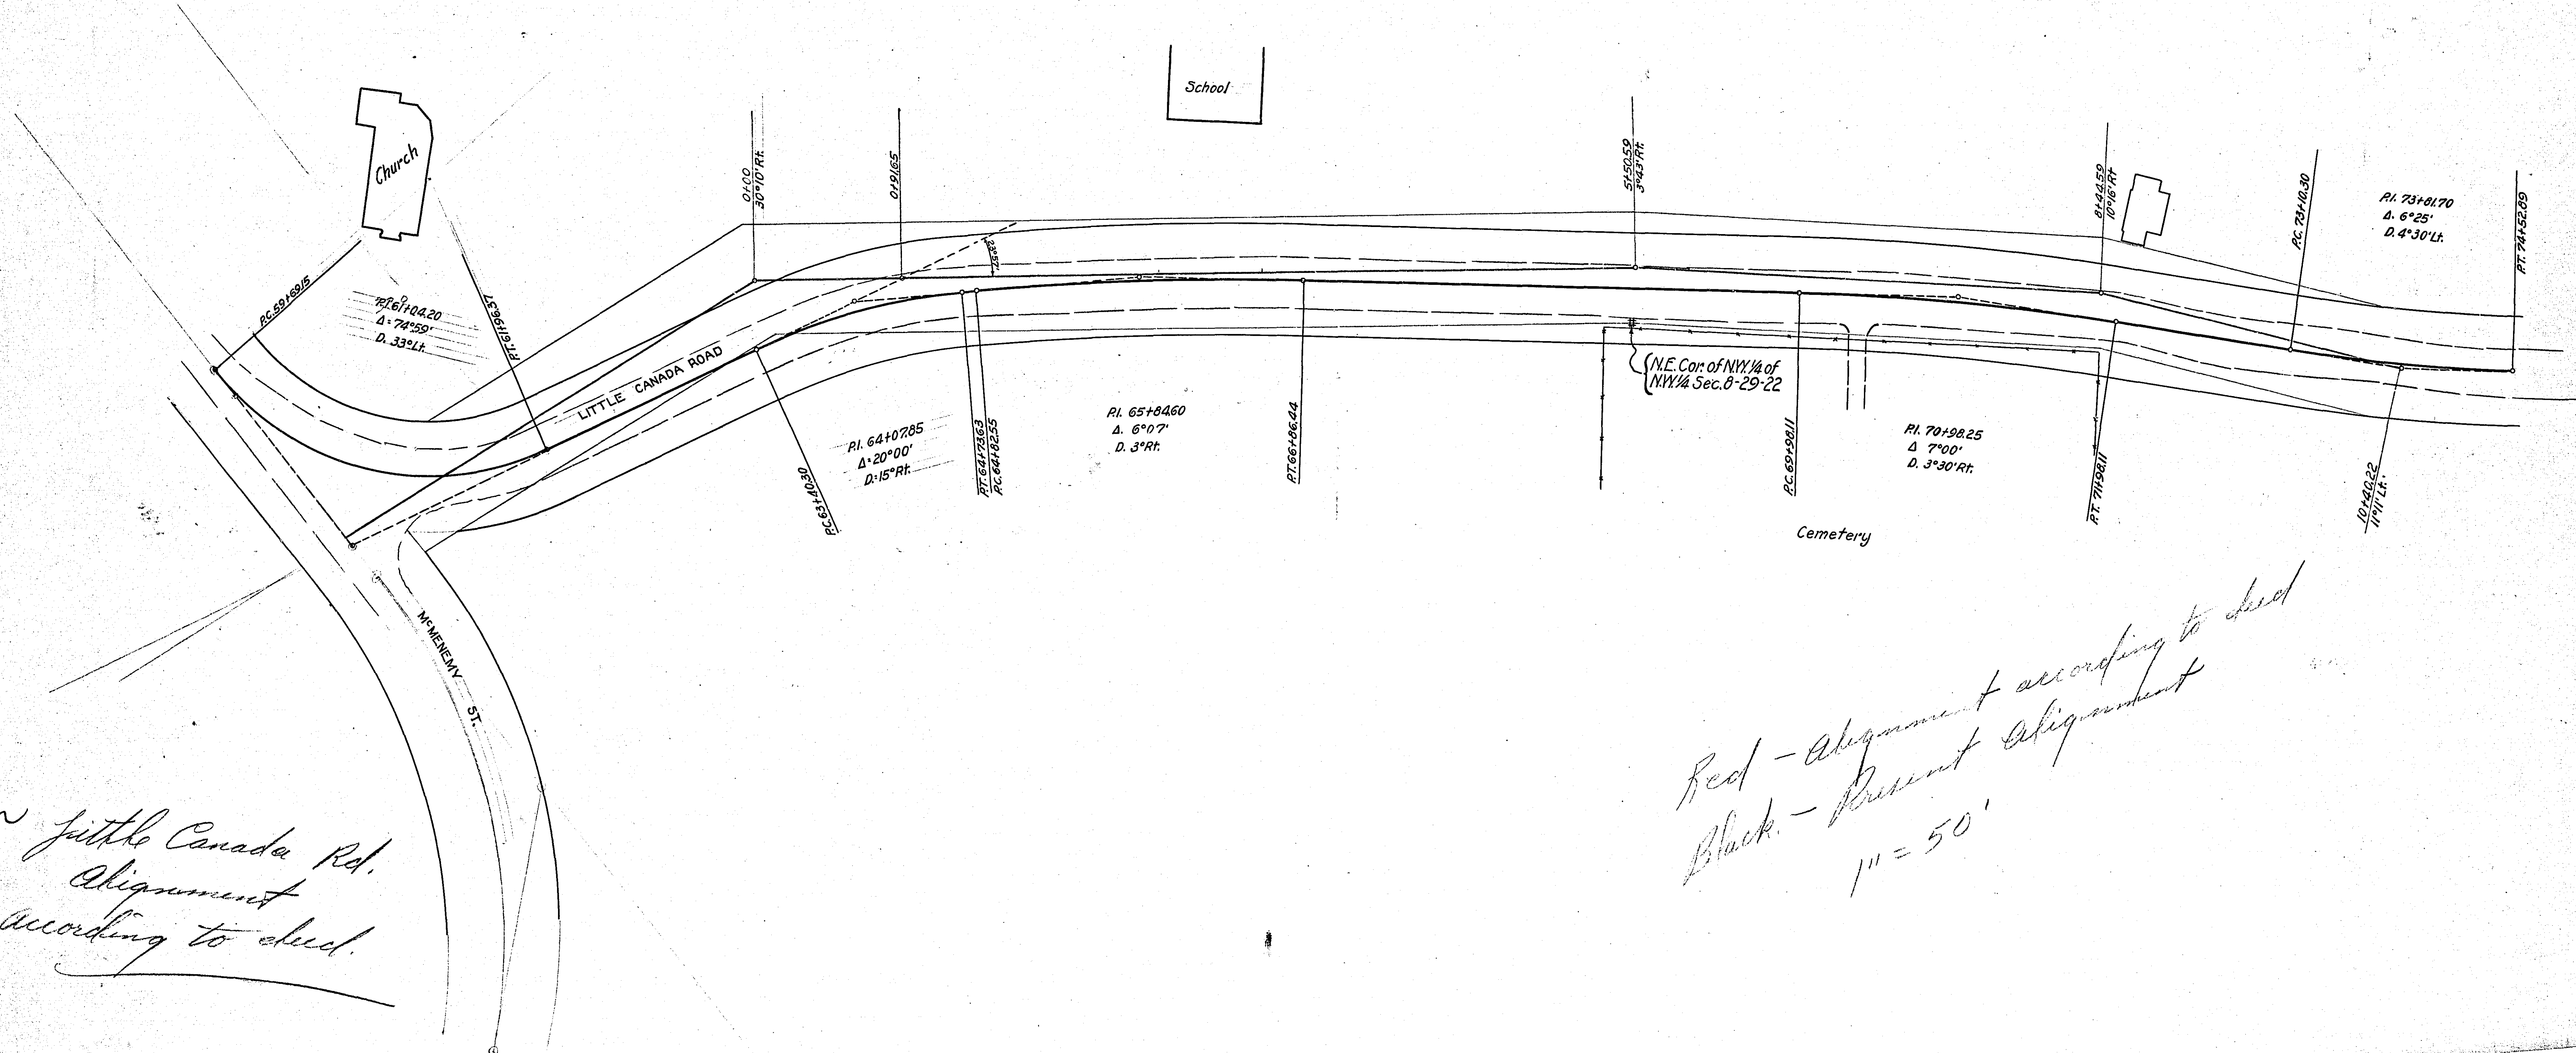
School

Church

0+00
30°10' Rt.

0+91.65

5+50.59
3°43' Rt.

8+44.59
10°16' Rt.

P.C. 73+10.30

P.I. 73+81.70
Δ. 6°25'
D. 4°30' Lt.

P.T. 74+52.89

P.C. 59+69.15

P.I. 61+04.20
Δ = 74°59'
D. 33° Lt.

P.T. 61+96.57

23°57'

LITTLE CANADA ROAD

N.E. Cor. of N.W. 1/4 of N.W. 1/4 Sec. 8-29-22

P.I. 64+07.85
Δ = 20°00'
D: 15° Rt.

P.C. 63+40.30

P.T. 64+73.63
P.C. 64+82.55

P.I. 65+84.60
Δ. 6°07'
D. 3° Rt.

P.T. 66+86.44

P.C. 69+98.11

P.I. 70+98.25
Δ 7°00'
D. 3°30' Rt.

P.T. 71+98.11

10+40.22
11°11' Lt.

Cemetery

McMENEMY ST.

Red - Alignment according to deed
Black - Present Alignment
1" = 50'

~ Little Canada Rd.
Alignment
according to deed.